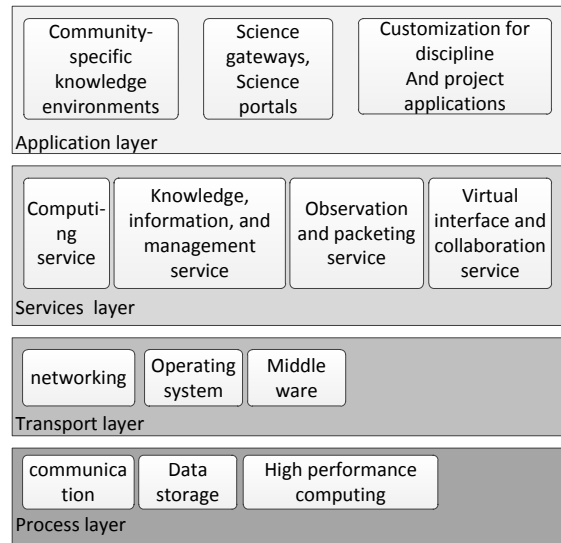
Community-specific knowledge environments

Science gateways, Science portals

Customization for discipline And project applications

Application layer

Computing service

Knowledge, information, and management service

Observation and packeting service

Virtual interface and collaboration service

Services layer

networking

Operating system

Middle ware

Transport layer

communication

Data storage

High performance computing

Process layer